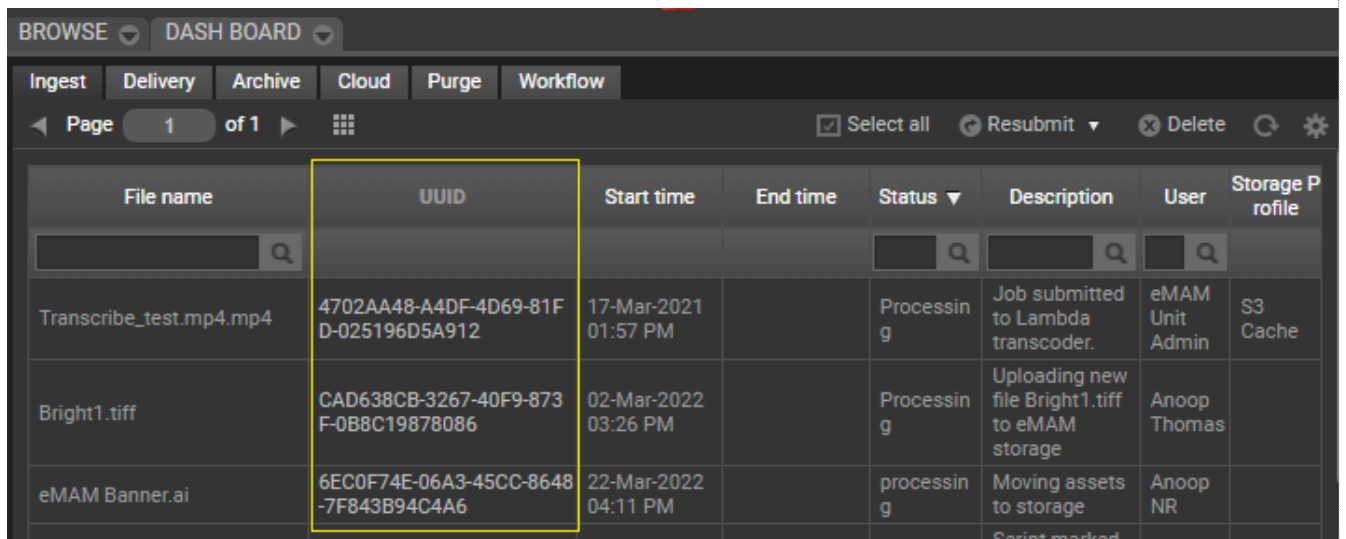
BROWSE DASH BOARD

Ingest Delivery Archive Cloud Purge Workflow

Page 1 of 1

Select all Resubmit Delete

| File name | UUID | Start time | End time | Status | Description | User | Storage Profile |
|---|---|---|---|---|---|---|---|
| | | | | | | | |
| Transcribe_test.mp4.mp4 | 4702AA48-A4DF-4D69-81FD-025196D5A912 | 17-Mar-2021 01:57 PM | | Processing | Job submitted to Lambda transcoder. | eMAM Unit Admin | S3 Cache |
| Bright1.tiff | CAD638CB-3267-40F9-873F-0B8C19878086 | 02-Mar-2022 03:26 PM | | Processing | Uploading new file Bright1.tiff to eMAM storage | Anoop Thomas | |
| eMAM Banner.ai | 6EC0F74E-06A3-45CC-8648-7F843B94C4A6 | 22-Mar-2022 04:11 PM | | processing | Moving assets to storage | Anoop NR | |
| | | | | | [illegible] | | |